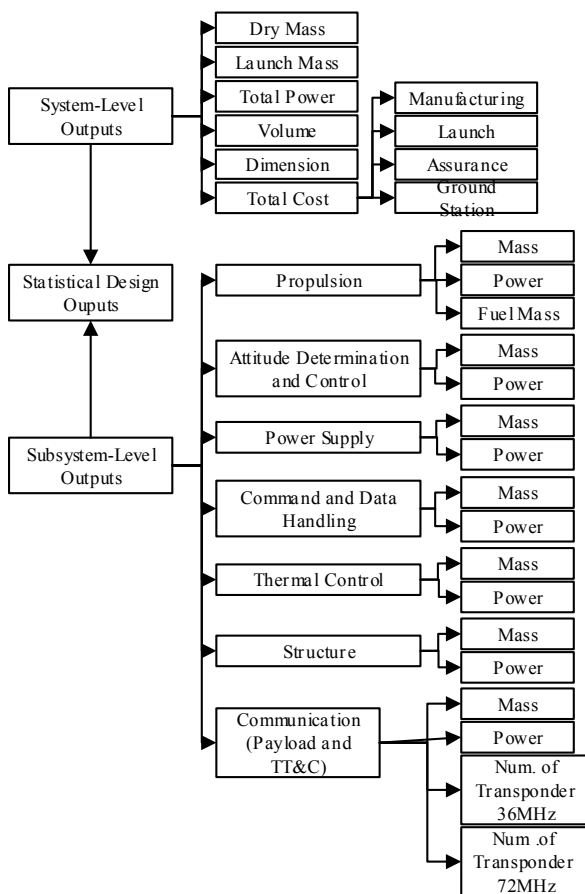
System-Level Outputs

Dry Mass

Launch Mass

Total Power

Volume

Dimension

Total Cost

Manufacturing

Launch

Assurance

Ground Station

Statistical Design Ouputs

Subsystem-Level Outputs

Propulsion

Mass

Power

Fuel Mass

Attitude Determination and Control

Mass

Power

Power Supply

Mass

Power

Command and Data Handling

Mass

Power

Thermal Control

Mass

Power

Structure

Mass

Power

Communication (Payload and TT&C)

Mass

Power

Num. of Transponder 36MHz

Num .of Transponder 72MHz